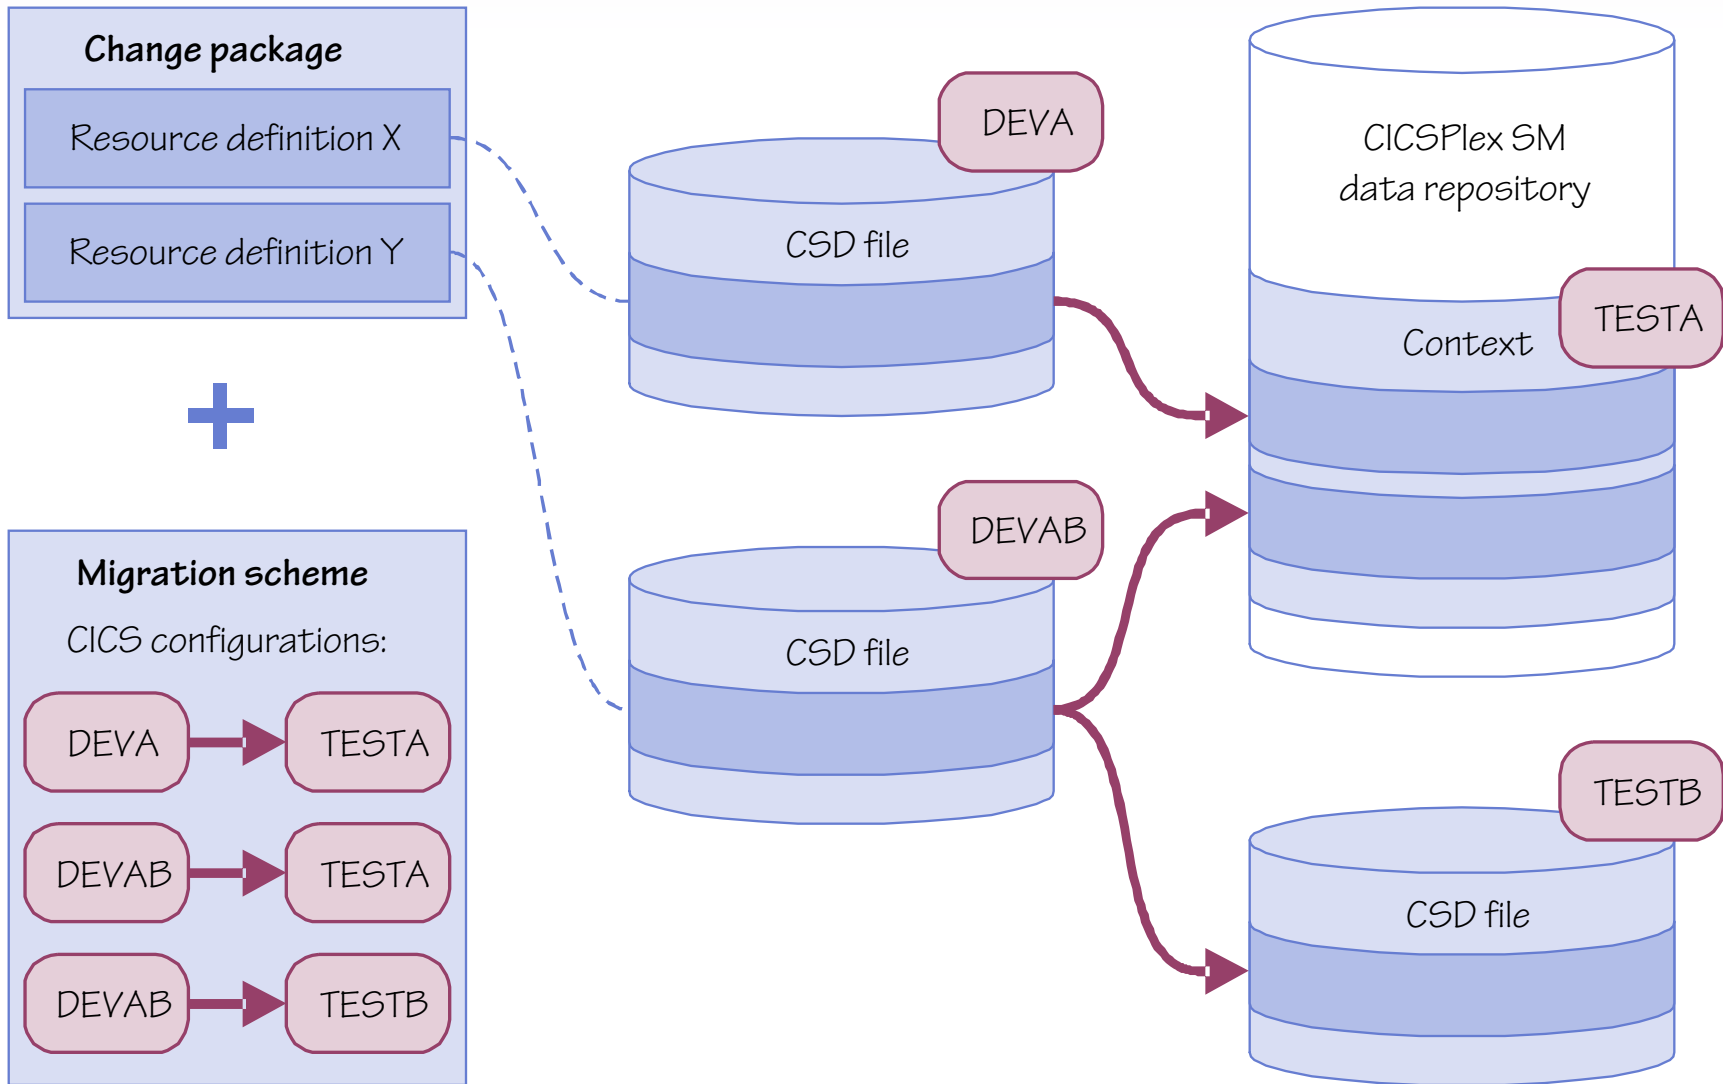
Change package

Resource definition X

Resource definition Y

+

Migration scheme

CICS configurations:

DEVA

TESTA

DEVAB

TESTA

DEVAB

TESTB

DEVA

CSD file

DEVAB

CSD file

CICSPlex SM data repository

Context

TESTA

TESTB

CSD file